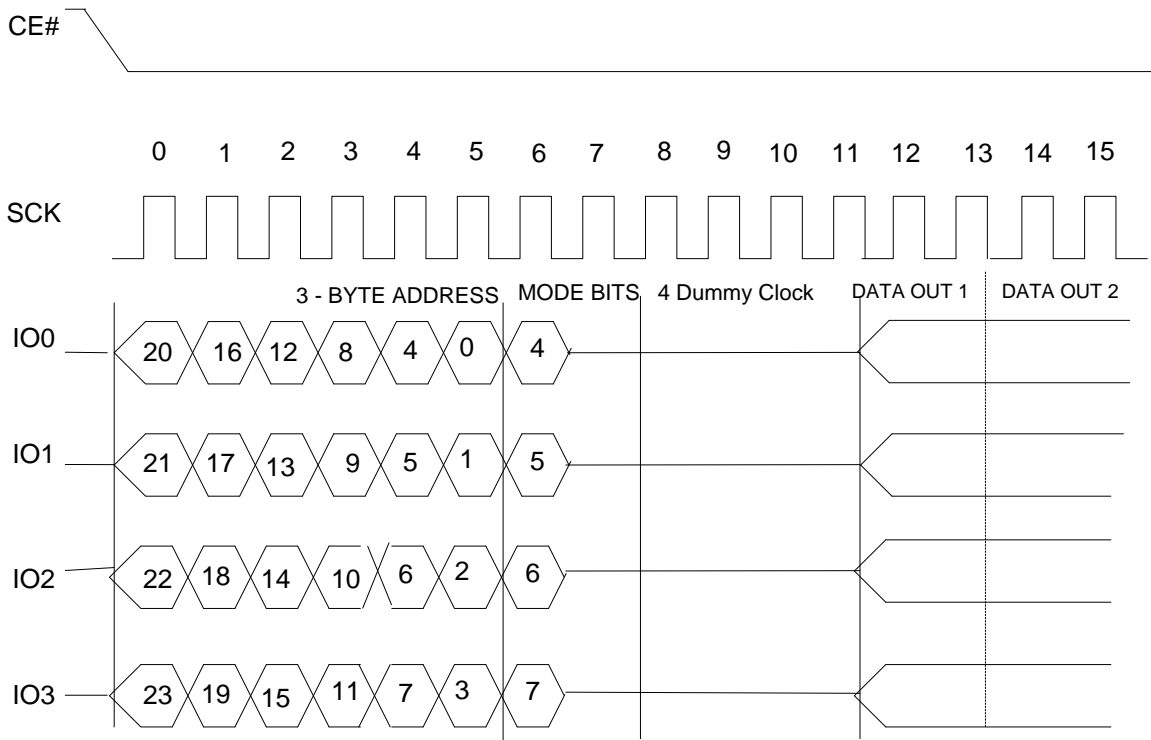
CE#

0 1 2 3 4 5 6 7 8 9 10 11 12 13 14 15

SCK

3 - BYTE ADDRESS

MODE BITS

4 Dummy Clock

DATA OUT 1

DATA OUT 2

IO0 20 16 12 8 4 0 4

IO1 21 17 13 9 5 1 5

IO2 22 18 14 10 6 2 6

IO3 23 19 15 11 7 3 7